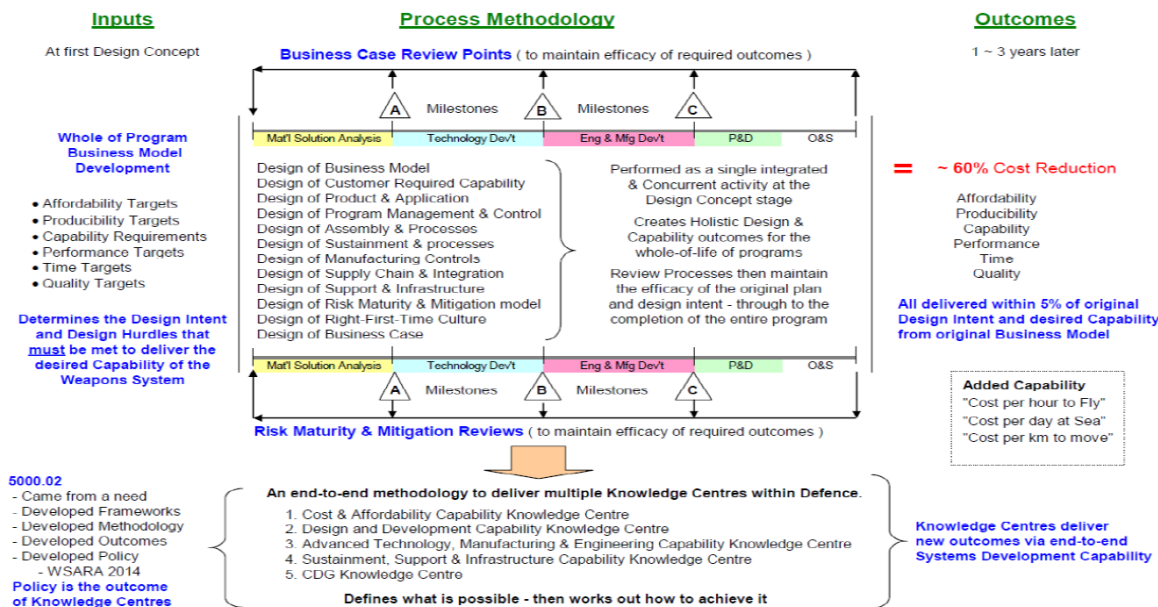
Inputs

At first Design Concept

Process Methodology

Business Case Review Points ( to maintain efficacy of required outcomes )

Outcomes

1 ~ 3 years later

A Milestones B Milestones C

| Mat'l Solution Analysis | Technology Dev't | Eng & Mfg Dev't | P&D | O&S |
|---|---|---|---|---|

Whole of Program Business Model Development

- Affordability Targets
- Producibility Targets
- Capability Requirements
- Performance Targets
- Time Targets
- Quality Targets

Determines the Design Intent and Design Hurdles that must be met to deliver the desired Capability of the Weapons System

Design of Business Model
Design of Customer Required Capability
Design of Product & Application
Design of Program Management & Control
Design of Assembly & Processes
Design of Sustainment & processes
Design of Manufacturing Controls
Design of Supply Chain & Integration
Design of Support & Infrastructure
Design of Risk Maturity & Mitigation model
Design of Right-First-Time Culture
Design of Business Case

Performed as a single integrated & Concurrent activity at the Design Concept stage

Creates Holistic Design & Capability outcomes for the whole-of-life of programs

Review Processes then maintain the efficacy of the original plan and design intent - through to the completion of the entire program

= ~ 60% Cost Reduction

Affordability
Producibility
Capability
Performance
Time
Quality

All delivered within 5% of original Design Intent and desired Capability from original Business Model

| Mat'l Solution Analysis | Technology Dev't | Eng & Mfg Dev't | P&D | O&S |
|---|---|---|---|---|

A Milestones B Milestones C

Risk Maturity & Mitigation Reviews ( to maintain efficacy of required outcomes )

Added Capability
"Cost per hour to Fly"
"Cost per day at Sea"
"Cost per km to move"

5000.02
- Came from a need
- Developed Frameworks
- Developed Methodology
- Developed Outcomes
- Developed Policy
- WSARA 2014

Policy is the outcome of Knowledge Centres

An end-to-end methodology to deliver multiple Knowledge Centres within Defence.

1. Cost & Affordability Capability Knowledge Centre
2. Design and Development Capability Knowledge Centre
3. Advanced Technology, Manufacturing & Engineering Capability Knowledge Centre
4. Sustainment, Support & Infrastructure Capability Knowledge Centre
5. CDG Knowledge Centre

Defines what is possible - then works out how to achieve it

Knowledge Centres deliver new outcomes via end-to-end Systems Development Capability